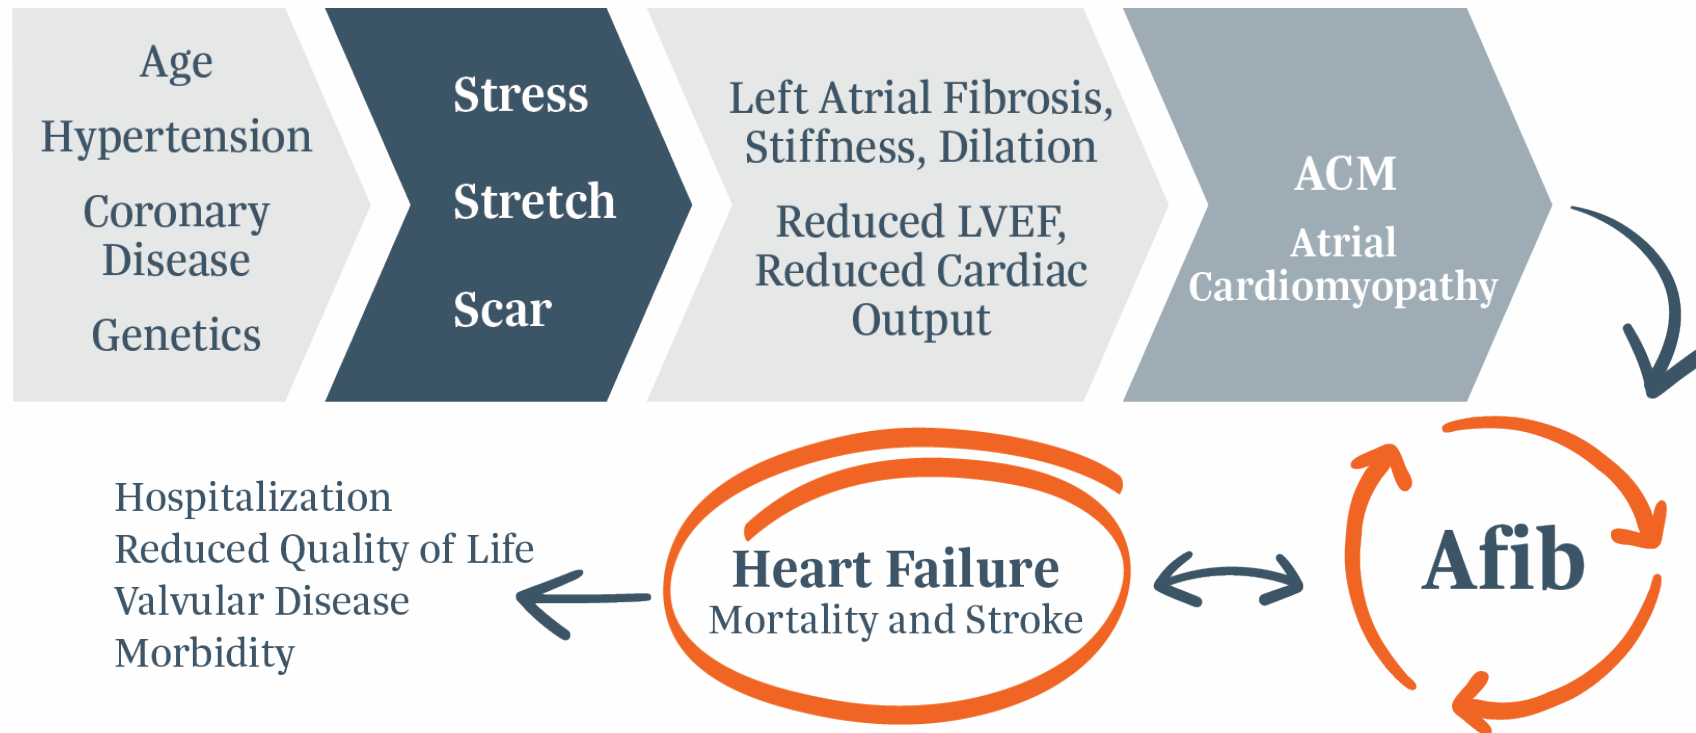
Age
Hypertension
Coronary Disease
Genetics

Stress
Stretch
Scar

Left Atrial Fibrosis, Stiffness, Dilation
Reduced LVEF, Reduced Cardiac Output

ACM
Atrial Cardiomyopathy

Afib

Heart Failure
Mortality and Stroke

Hospitalization
Reduced Quality of Life
Valvular Disease
Morbidity